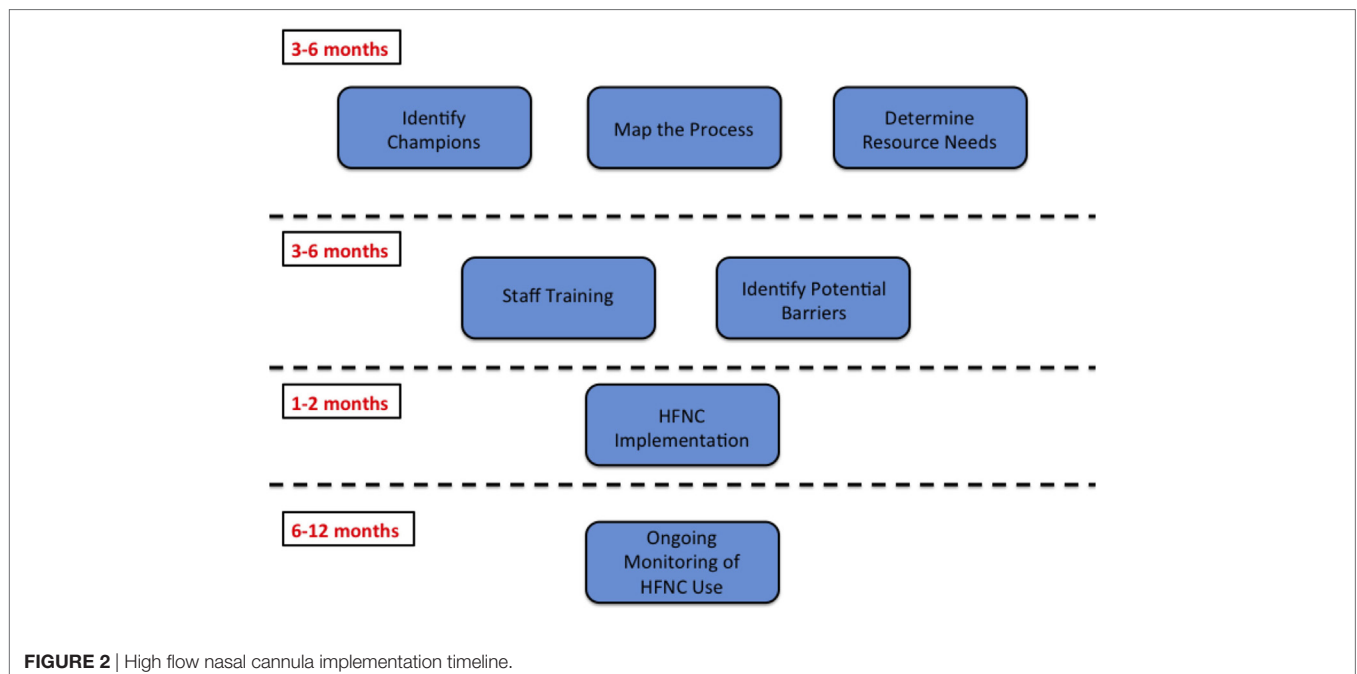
3-6 months

Identify Champions

Map the Process

Determine Resource Needs

3-6 months

Staff Training

Identify Potential Barriers

1-2 months

HFNC Implementation

6-12 months

Ongoing Monitoring of HFNC Use

FIGURE 2 | High flow nasal cannula implementation timeline.